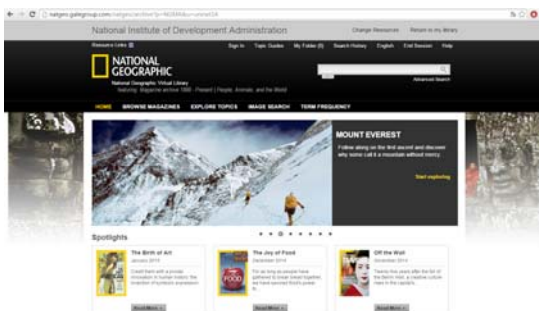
natgeo.galegroup.com/natgeo/archive?p=NGMA&u=nnmet24

National Institute of Development Administration

Change Resources Return to my library

Resource Links

Sign In Topic Guides My Folder (0) Search History English End Session Help

NATIONAL GEOGRAPHIC

National Geographic Virtual Library

featuring: Magazine archive 1888 - Present | People, Animals, and the World

Advanced Search

HOME BROWSE MAGAZINES EXPLORE TOPICS IMAGE SEARCH TERM FREQUENCY

MOUNT EVEREST

Follow along on the first ascent and discover why some call it a mountain without mercy.

Start exploring

Spotlights

The Birth of Art
January 2015
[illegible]

The Joy of Food
December 2014
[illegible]

Off the Wall
November 2014
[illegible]

Read More

Read More

Read More